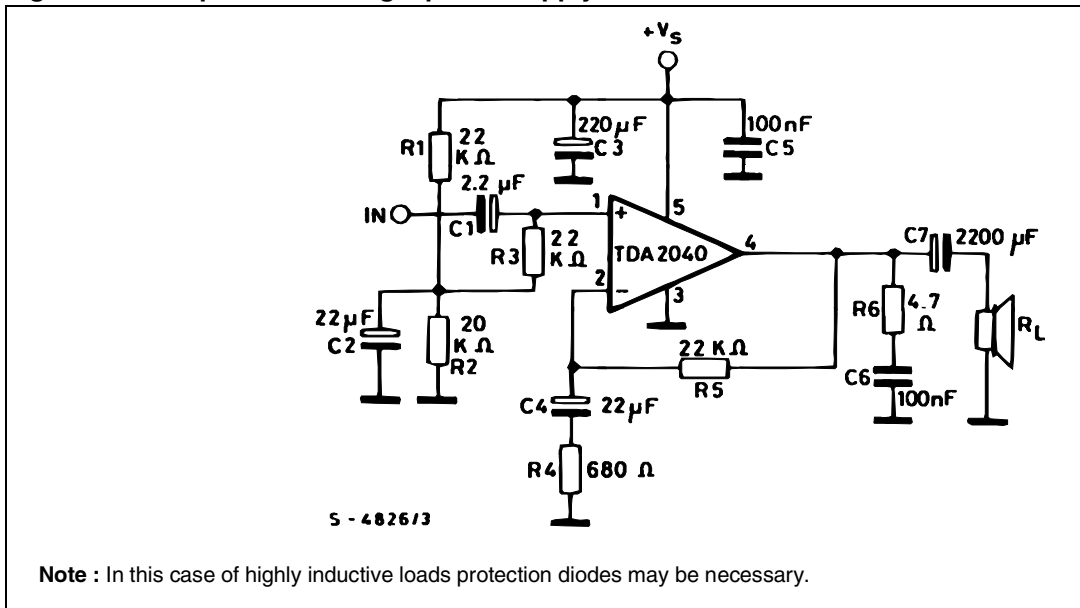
+V$_S$

R1 22 KΩ

220 μF C3

100 nF C5

IN

2.2 μF C1

1 +

5

R3 22 KΩ

TDA 2040

4

2 −

3

C7 2200 μF

22 μF C2

20 KΩ R2

R6 4.7 Ω

R$_L$

22 KΩ R5

C6 100 nF

C4 22 μF

R4 680 Ω

S - 4826/3

**Note :** In this case of highly inductive loads protection diodes may be necessary.